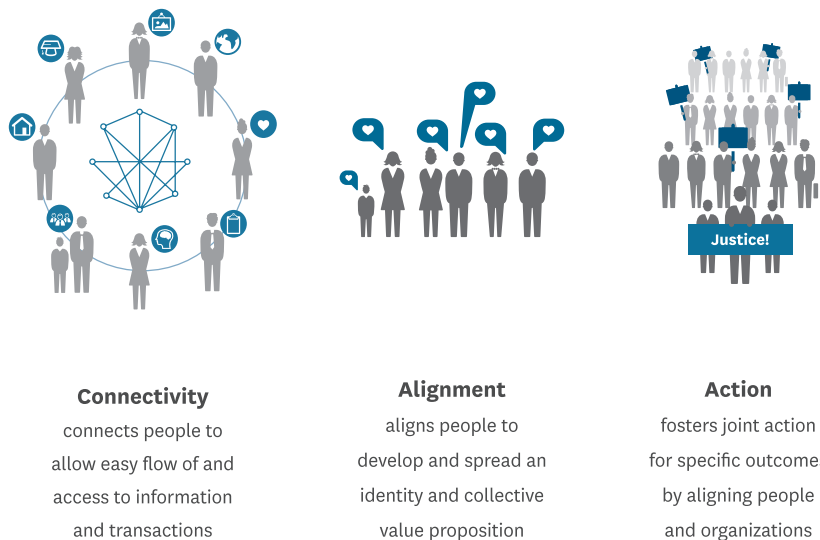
Justice!

Connectivity
connects people to allow easy flow of and access to information and transactions

Alignment
aligns people to develop and spread an identity and collective value proposition

Action
fosters joint action for specific outcome by aligning people and organizations